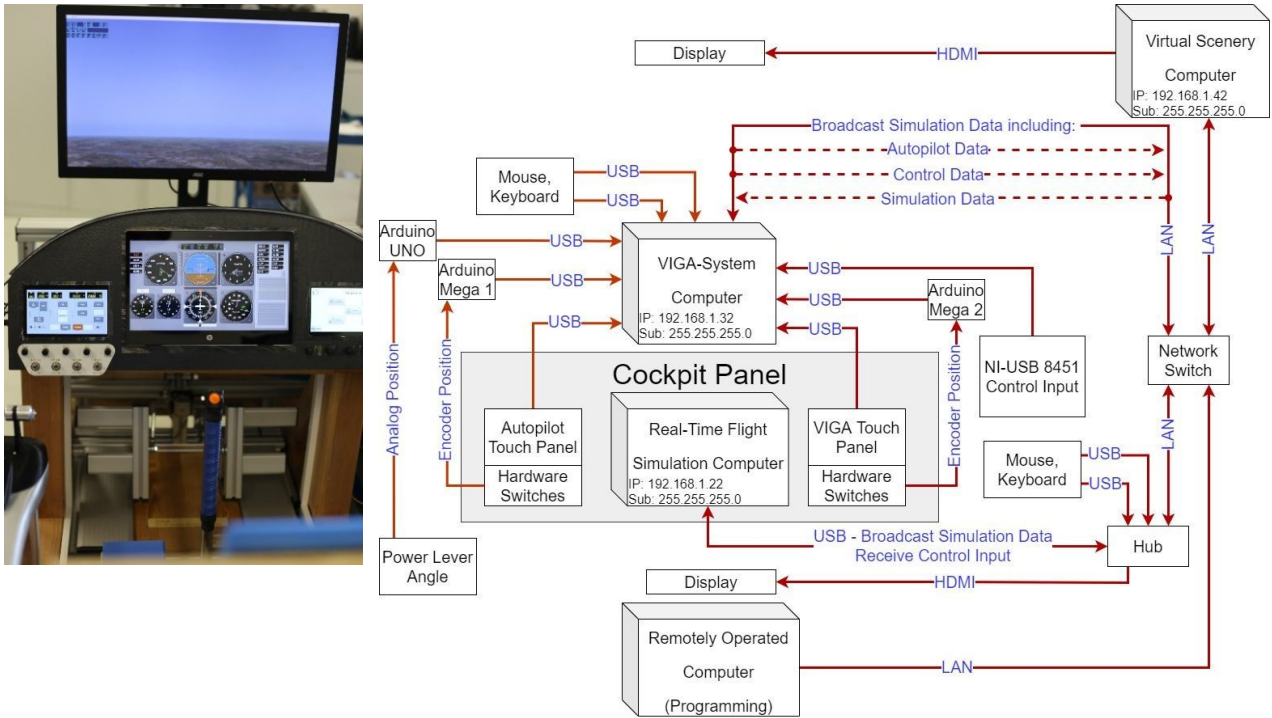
Display

HDMI

Virtual Scenery

Computer

IP: 192.168.1.42
Sub: 255.255.255.0

Broadcast Simulation Data including:

Autopilot Data

Control Data

Simulation Data

Mouse, Keyboard

USB

USB

Arduino UNO

USB

Arduino Mega 1

USB

VIGA-System

Computer

IP: 192.168.1.32
Sub: 255.255.255.0

USB

USB

USB

USB

Arduino Mega 2

LAN

LAN

NI-USB 8451 Control Input

Network Switch

Analog Position

Encoder Position

Cockpit Panel

Autopilot Touch Panel

Hardware Switches

Real-Time Flight

Simulation Computer

IP: 192.168.1.22
Sub: 255.255.255.0

VIGA Touch Panel

Hardware Switches

Encoder Position

LAN

Mouse, Keyboard

USB

USB

Power Lever Angle

USB - Broadcast Simulation Data
Receive Control Input

Hub

Display

HDMI

Remotely Operated

Computer

(Programming)

LAN